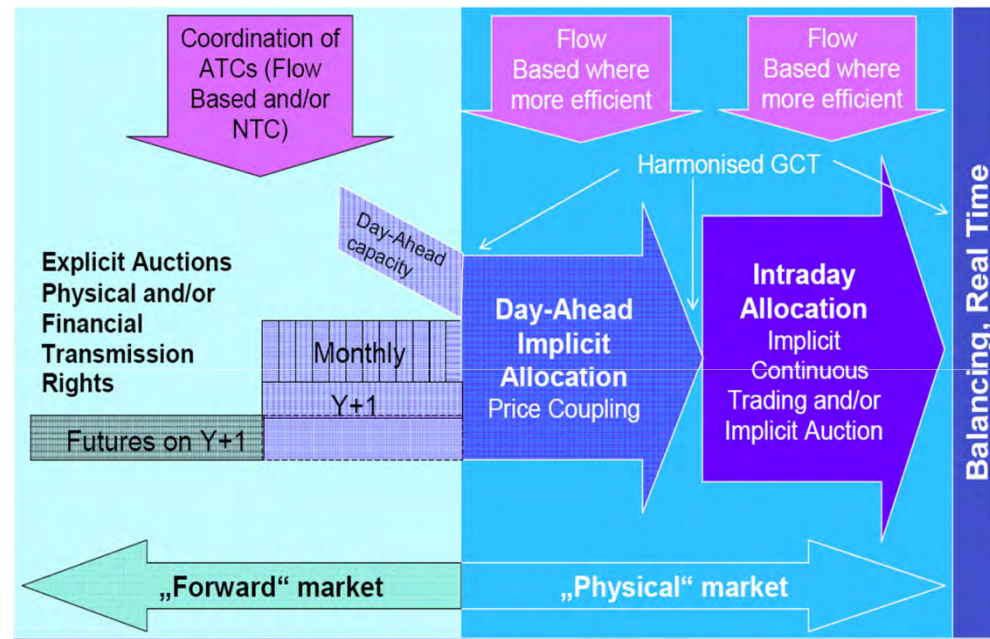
Coordination of ATCs (Flow Based and/or NTC)

Flow Based where more efficient

Flow Based where more efficient

Harmonised GCT

Balancing, Real Time

Day-Ahead capacity

Explicit Auctions Physical and/or Financial Transmission Rights

Monthly

Y+1

Futures on Y+1

Day-Ahead Implicit Allocation
Price Coupling

Intraday Allocation
Implicit Continuous Trading and/or Implicit Auction

„Forward“ market

„Physical“ market